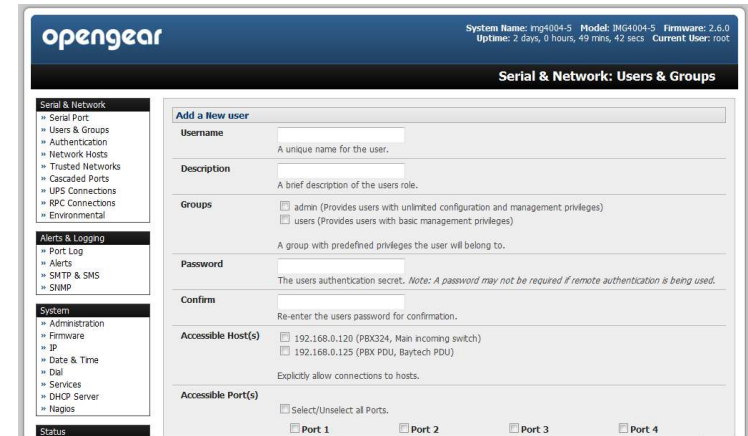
opengear

System Name: img4004-5 Model: IMG4004-5 Firmware: 2.6.0
Uptime: 2 days, 0 hours, 49 mins, 42 secs Current User: root

Serial & Network: Users & Groups

Serial & Network
» Serial Port
» Users & Groups
» Authentication
» Network Hosts
» Trusted Networks
» Cascaded Ports
» UPS Connections
» RPC Connections
» Environmental

Alerts & Logging
» Port Log
» Alerts
» SMTP & SMS
» SNMP

System
» Administration
» Firmware
» IP
» Date & Time
» Dial
» Services
» DHCP Server
» Nagios

Status

Add a New user

Username
A unique name for the user.

Description
A brief description of the users role.

Groups
admin (Provides users with unlimited configuration and management privileges)
users (Provides users with basic management privileges)
A group with predefined privileges the user will belong to.

Password
The users authentication secret. Note: A password may not be required if remote authentication is being used.

Confirm
Re-enter the users password for confirmation.

Accessible Host(s)
192.168.0.120 (PBX324, Main incoming switch)
192.168.0.125 (PBX PDU, Baytech PDU)
Explicitly allow connections to hosts.

Accessible Port(s)
Select/Unselect all Ports.
Port 1 Port 2 Port 3 Port 4